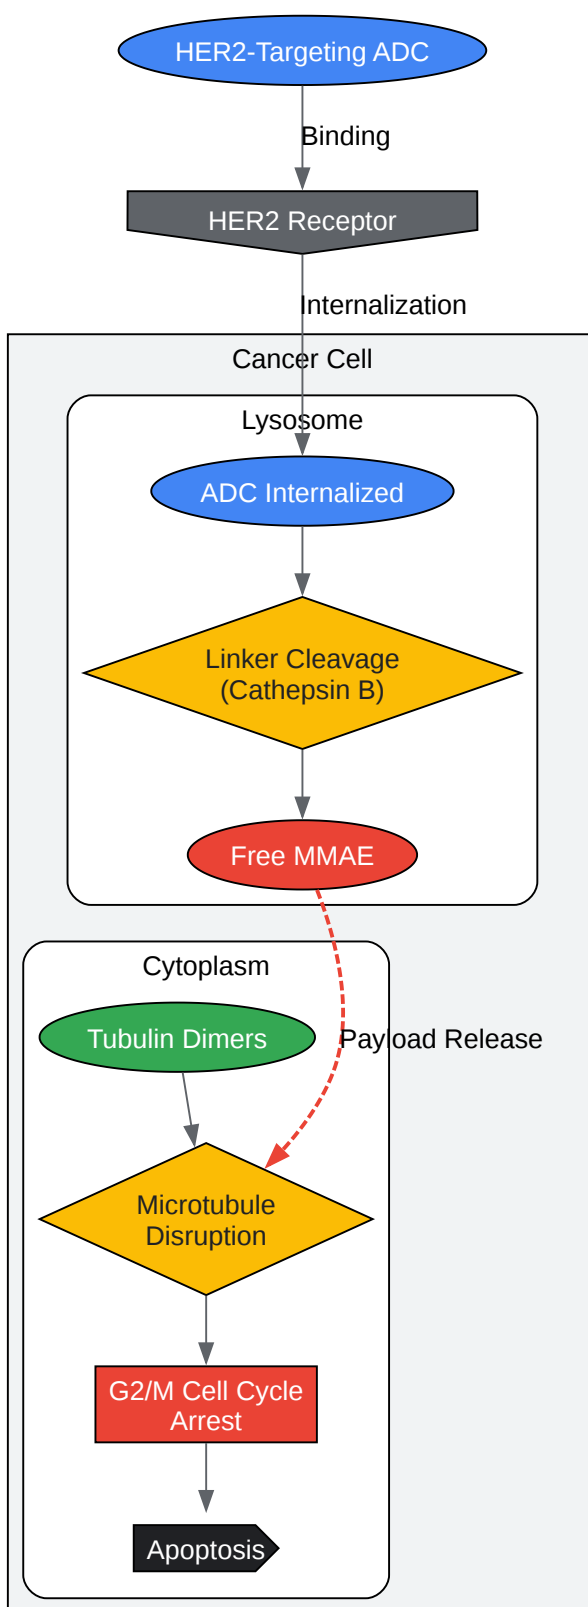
HER2-Targeting ADC

Binding

HER2 Receptor

Internalization

Cancer Cell

Lysosome

ADC Internalized

Linker Cleavage (Cathepsin B)

Free MMAE

Cytoplasm

Tubulin Dimers

Payload Release

Microtubule Disruption

G2/M Cell Cycle Arrest

Apoptosis